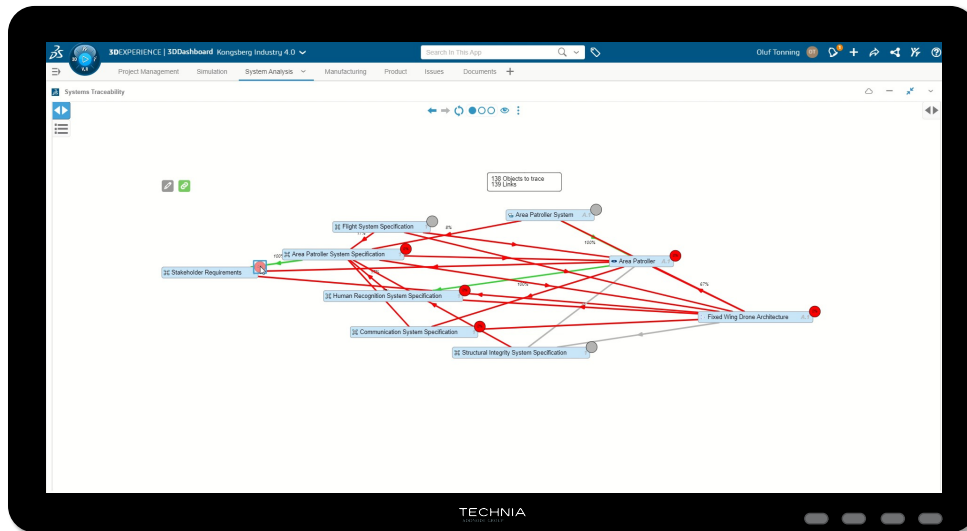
3DEXPERIENCE | 3DDashboard Kongsberg Industry 4.0

Search In This App

Oluf Tonning

Project Management Simulation System Analysis Manufacturing Product Issues Documents +

Systems Traceability

138 Objects to trace
139 Links

Flight System Specification

Area Patroller System

Area Patroller System Specification

Stakeholder Requirements

Area Patroller

Human Recognition System Specification

Fixed Wing Drone Architecture

Communication System Specification

Structural Integrity System Specification

0%

100%

100%

100%

67%

TECHNIA